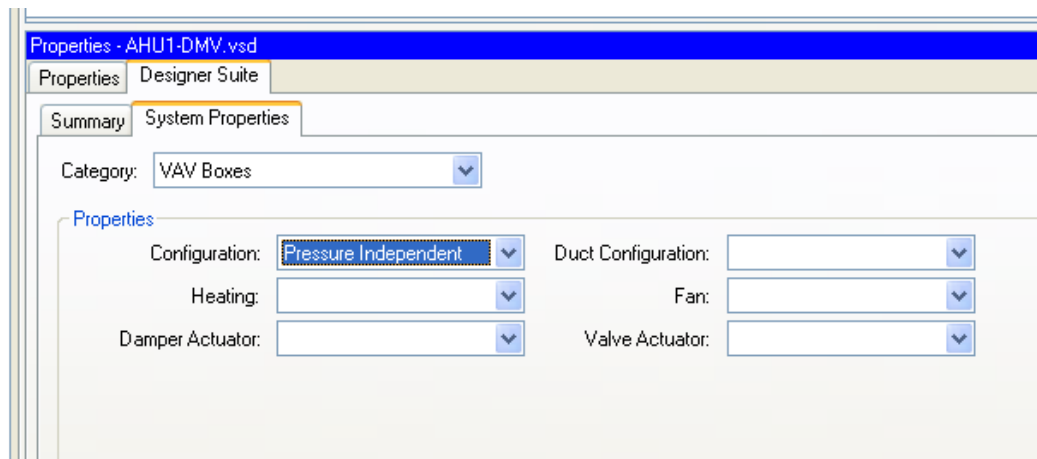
Properties - AHU1-DMV.vsd

Properties | Designer Suite

Summary | System Properties

Category: VAV Boxes

Properties

Configuration: Pressure Independent

Duct Configuration:

Heating:

Fan:

Damper Actuator:

Valve Actuator: